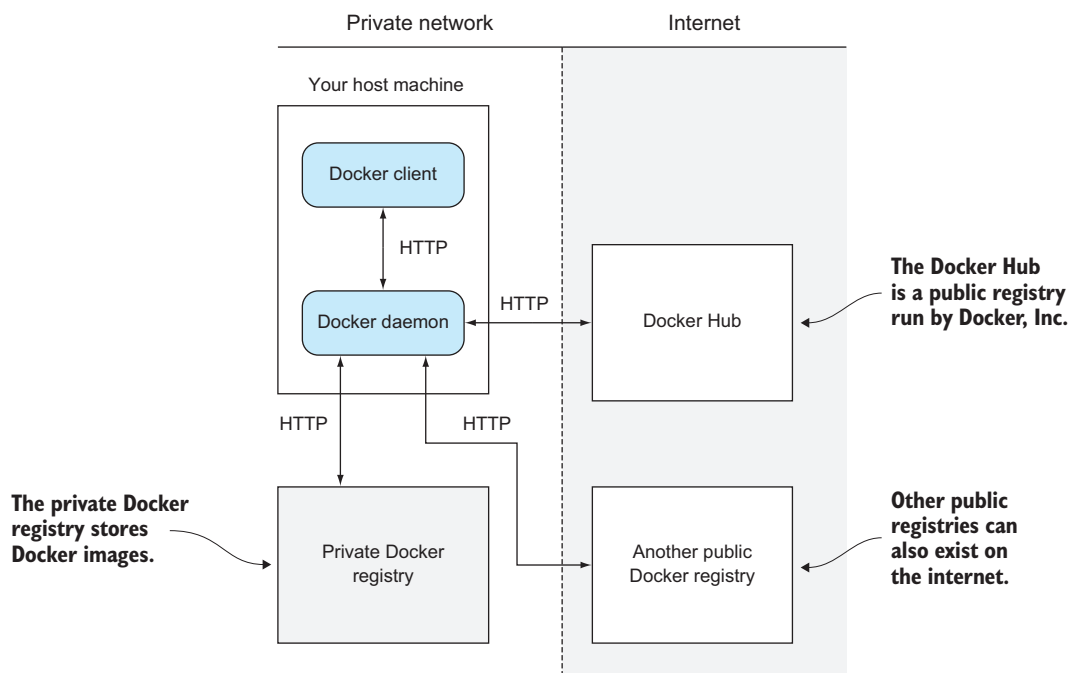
Private network

Internet

Your host machine

Docker client

HTTP

Docker daemon

HTTP

Docker Hub

The Docker Hub is a public registry run by Docker, Inc.

HTTP

HTTP

The private Docker registry stores Docker images.

Private Docker registry

Another public Docker registry

Other public registries can also exist on the internet.